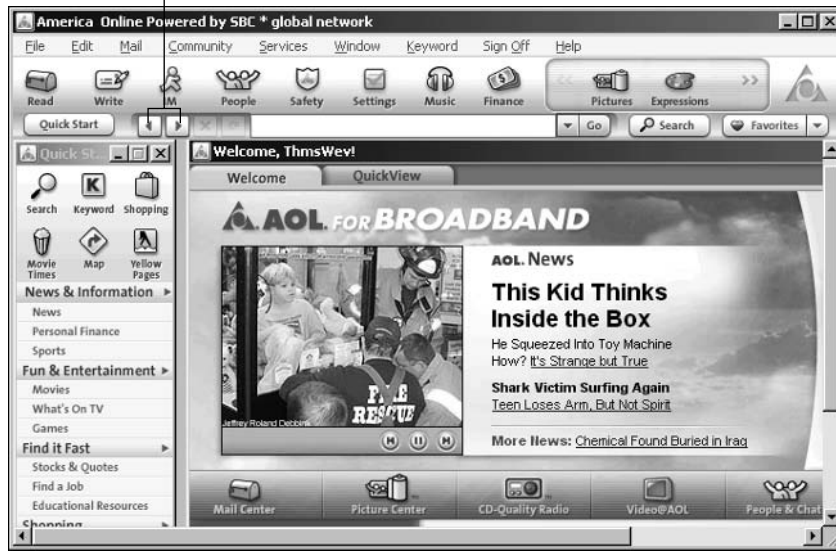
America Online Powered by SBC * global network

File Edit Mail Community Services Window Keyword Sign Off Help

Read Write IM People Safety Settings Music Finance Pictures Expressions

Quick Start Go Search Favorites

Quick St...

Search Keyword Shopping

Movie Times Map Yellow Pages

News & Information
News
Personal Finance
Sports
Fun & Entertainment
Movies
What's On TV
Games
Find it Fast
Stocks & Quotes
Find a Job
Educational Resources
Shopping

Welcome, ThmsWev!

Welcome QuickView

AOL FOR BROADBAND

FIRE RESCUE

Jeffrey Roland Debbins

AOL News

This Kid Thinks Inside the Box

He Squeezed Into Toy Machine
How? It's Strange but True

Shark Victim Surfing Again
Teen Loses Arm, But Not Spirit

More News: Chemical Found Buried in Iraq

Mail Center Picture Center CD-Quality Radio Video@AOL People & Chat